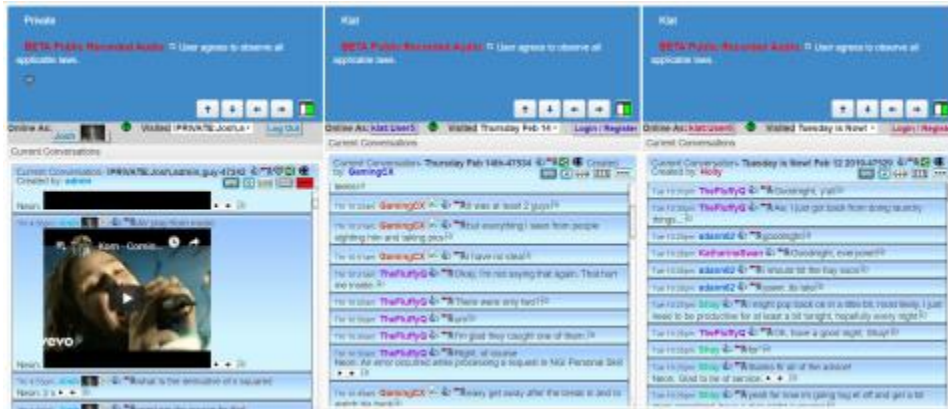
Private

BETA Public Recorded Audio User agrees to observe all applicable laws.

Online As: Josh | Visited PRIVATE:Joshua | Log Out

Current Conversations

Current Conversation: PRIVATE:JoshLadmin.guy 47342
Created by: admin

Neon:

Josh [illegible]

Korn - Comin...

vevo

Neon:

Tue 4:50pm Josh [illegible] What is the derivative of x squared

Neon: 2x

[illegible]

Kiat

BETA Public Recorded Audio User agrees to observe all applicable laws.

Online As: Kiat User5 | Visited Thursday Feb 14 | Login | Register

Current Conversations

Current Conversation: Thursday Feb 14th 47534 Created by: GamingCX

lesson?

Thu 10:13am GamingCX It was at least 2 guys

Thu 10:13am GamingCX but everything I seen from people sighting him and talking pics

Thu 10:13am GamingCX I have no idea

Thu 10:13am TheFluffyQ Okay, I'm not saying that again. That hurt me inside.

Thu 10:13am TheFluffyQ There were only two

Thu 10:13am TheFluffyQ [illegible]

Thu 10:13am TheFluffyQ I'm glad they caught one of them

Thu 10:13am TheFluffyQ Right, of course
Neon: An error occurred while processing a request in NGI Personal Skill

Thu 10:13am GamingCX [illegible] after the break in and to watch his back

Kiat

BETA Public Recorded Audio User agrees to observe all applicable laws.

Online As: Kiat User5 | Visited Tuesday is Now! | Login | Register

Current Conversations

Current Conversation: Tuesday is Now! Feb 12 2019 47520
Created by: Holly

Tue 10:29pm TheFluffyQ Goodnight, y'all

Tue 10:29pm TheFluffyQ Aw, I just got back from doing laundry things...

Tue 10:29pm adam62 goodnight

Tue 10:29pm KatharineEvan Goodnight, everyone!

Tue 10:29pm adam62 I should hit the hay soon

Tue 10:29pm adam62 Sweet, do take

Tue 10:29pm Stray I might pop back on in a little bit, most likely. I just need to be productive for at least a bit tonight, hopefully every night

Tue 10:29pm TheFluffyQ Ok, have a good night, Stray!

Tue 10:29pm Stray Yay

Tue 10:29pm Stray thanks to all of the advice!
Neon: Glad to be of service.

Tue 10:29pm Stray A yeah for now I'm going log it off and get a bit